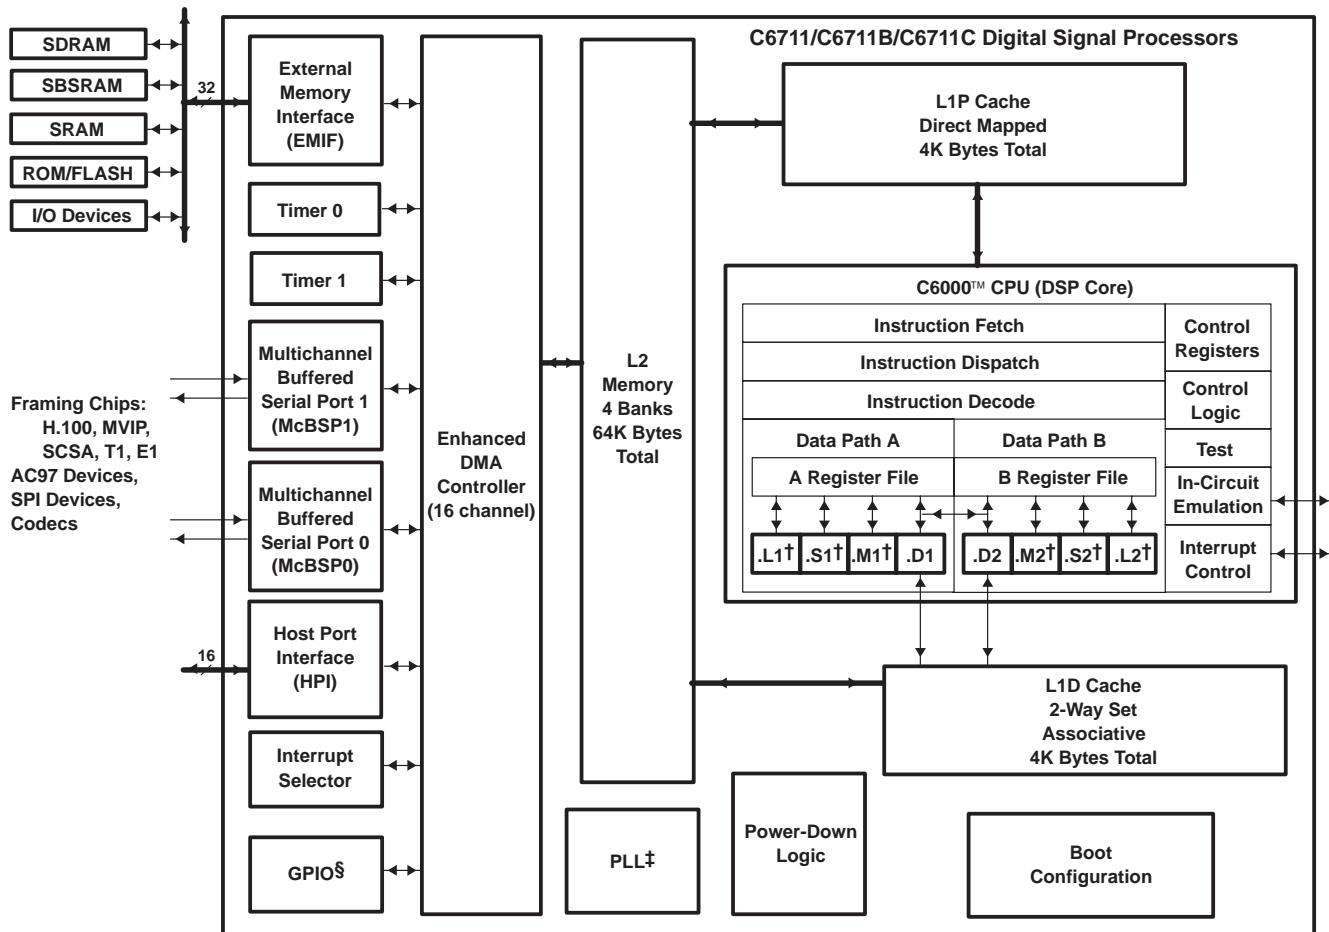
SDRAM
SBSRAM
SRAM
ROM/FLASH
I/O Devices
32
External Memory Interface (EMIF)
Timer 0
Timer 1
Framing Chips: H.100, MVIP, SCSA, T1, E1 AC97 Devices, SPI Devices, Codecs
Multichannel Buffered Serial Port 1 (McBSP1)
Multichannel Buffered Serial Port 0 (McBSP0)
16
Host Port Interface (HPI)
Interrupt Selector
GPIO§
Enhanced DMA Controller (16 channel)
L2 Memory 4 Banks 64K Bytes Total
PLL‡
C6711/C6711B/C6711C Digital Signal Processors
L1P Cache Direct Mapped 4K Bytes Total
C6000™ CPU (DSP Core)
Instruction Fetch
Instruction Dispatch
Instruction Decode
Control Registers
Control Logic
Test
In-Circuit Emulation
Interrupt Control
Data Path A
Data Path B
A Register File
B Register File
.L1† .S1† .M1† .D1
.D2 .M2† .S2† .L2†
L1D Cache 2-Way Set Associative 4K Bytes Total
Power-Down Logic
Boot Configuration